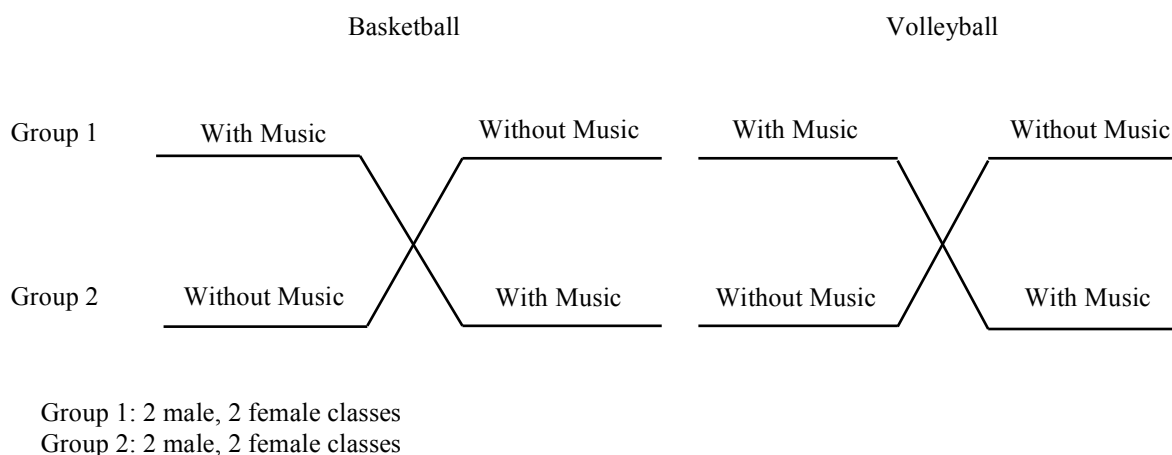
Basketball

Volleyball

Group 1

With Music

Without Music

With Music

Without Music

Group 2

Without Music

With Music

Without Music

With Music

Group 1: 2 male, 2 female classes
Group 2: 2 male, 2 female classes